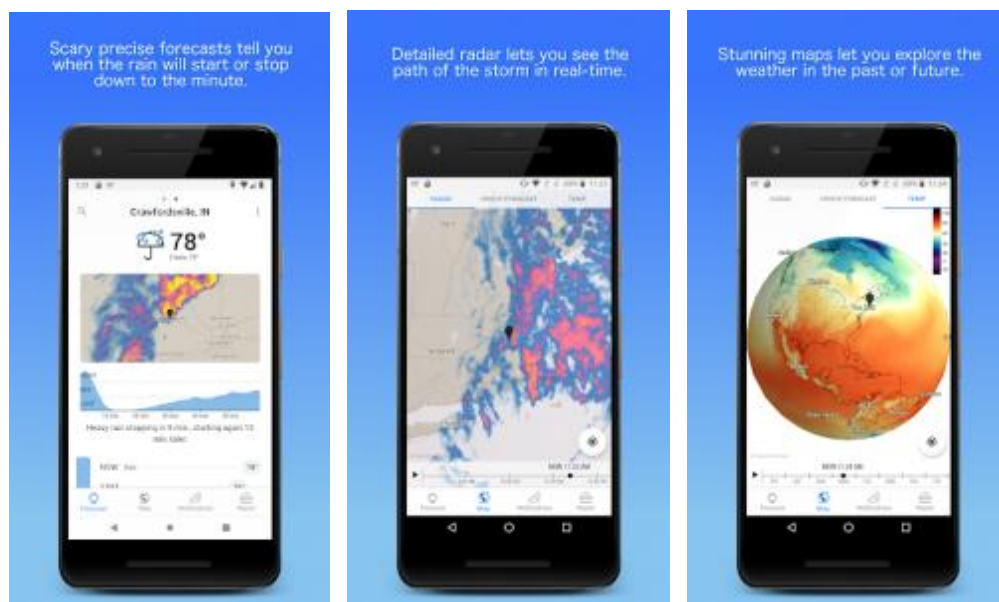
Scary precise forecasts tell you when the rain will start or stop down to the minute.

Crawfordsville, IN

78°

Heavy rain stopping in 9 min., starting again 13 min. later.

NOW

Forecast Map Notifications Report

Detailed radar lets you see the path of the storm in real-time.

RADAR PRECIP FORECAST TEMP

NOW 11:20 AM

Forecast Map Notifications Report

Stunning maps let you explore the weather in the past or future.

RADAR PRECIP FORECAST TEMP

NOW 11:20 AM

Forecast Map Notifications Report